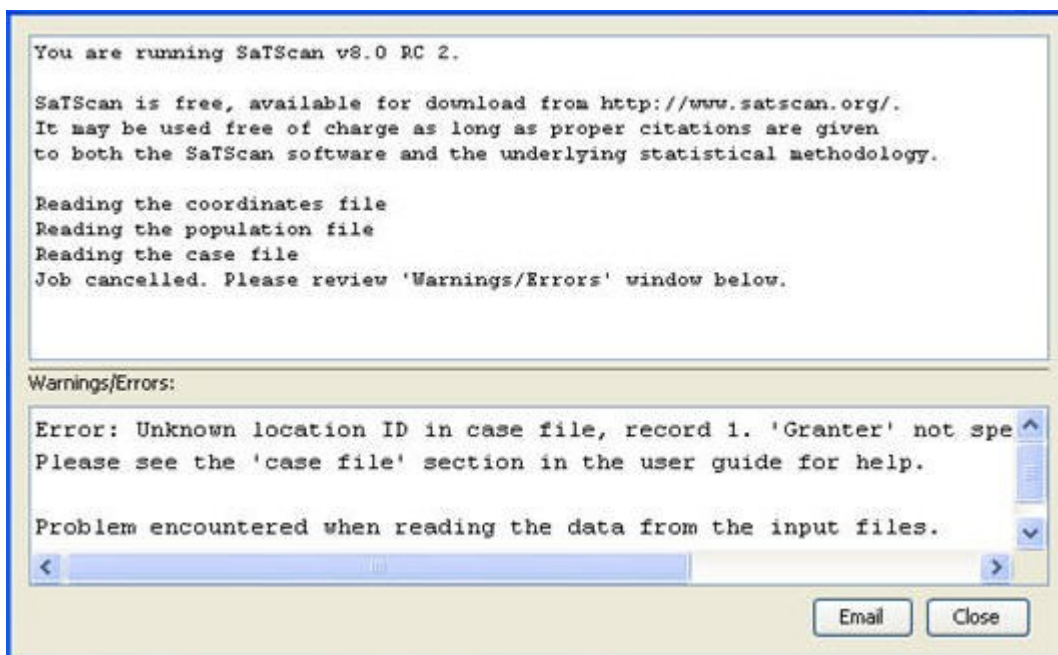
You are running SaTScan v8.0 RC 2.

SaTScan is free, available for download from http://www.satscan.org/. It may be used free of charge as long as proper citations are given to both the SaTScan software and the underlying statistical methodology.

Reading the coordinates file
Reading the population file
Reading the case file
Job cancelled. Please review 'Warnings/Errors' window below.

Warnings/Errors:

Error: Unknown location ID in case file, record 1. 'Granter' not spe
Please see the 'case file' section in the user guide for help.

Problem encountered when reading the data from the input files.

Email
Close